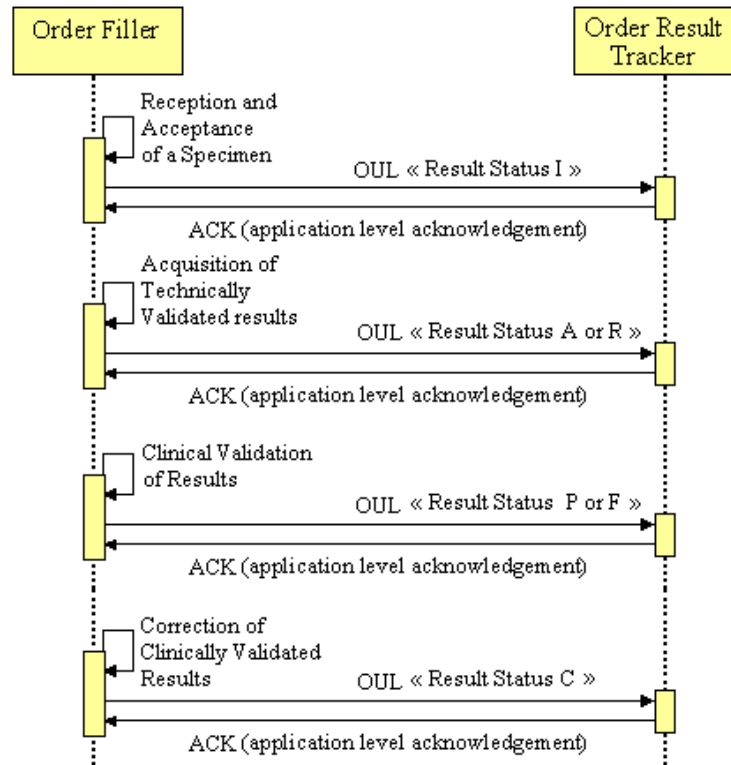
Order Filler

Order Result Tracker

Reception and Acceptance of a Specimen

OUL « Result Status I »

ACK (application level acknowledgement)

Acquisition of Technically Validated results

OUL « Result Status A or R »

ACK (application level acknowledgement)

Clinical Validation of Results

OUL « Result Status P or F »

ACK (application level acknowledgement)

Correction of Clinically Validated Results

OUL « Result Status C »

ACK (application level acknowledgement)